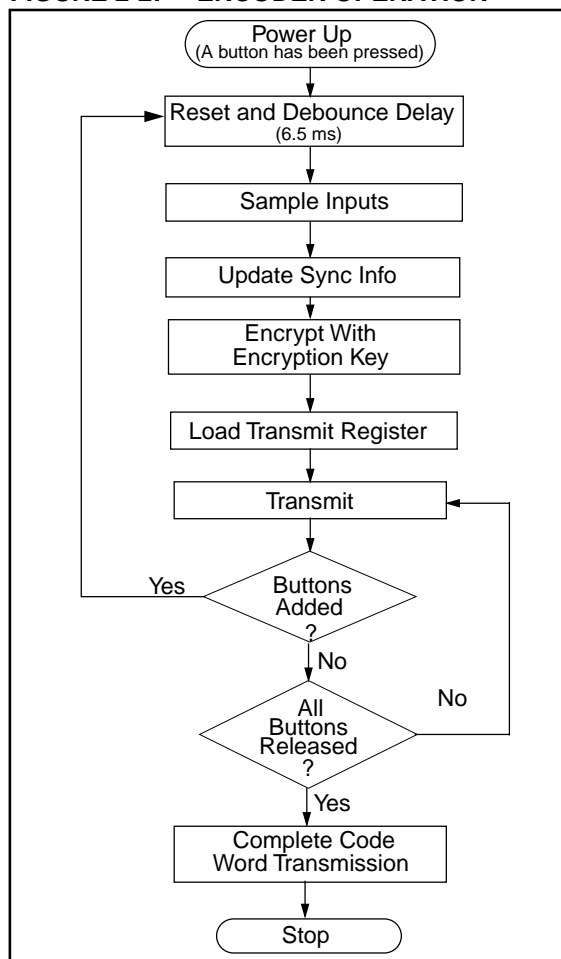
FIGURE 2-1: ENCODER OPERATION

Power Up
(A button has been pressed)

Reset and Debounce Delay
(6.5 ms)

Sample Inputs

Update Sync Info

Encrypt With
Encryption Key

Load Transmit Register

Transmit

Yes

Buttons
Added
?

No

All
Buttons
Released
?

No

Yes

Complete Code
Word Transmission

Stop